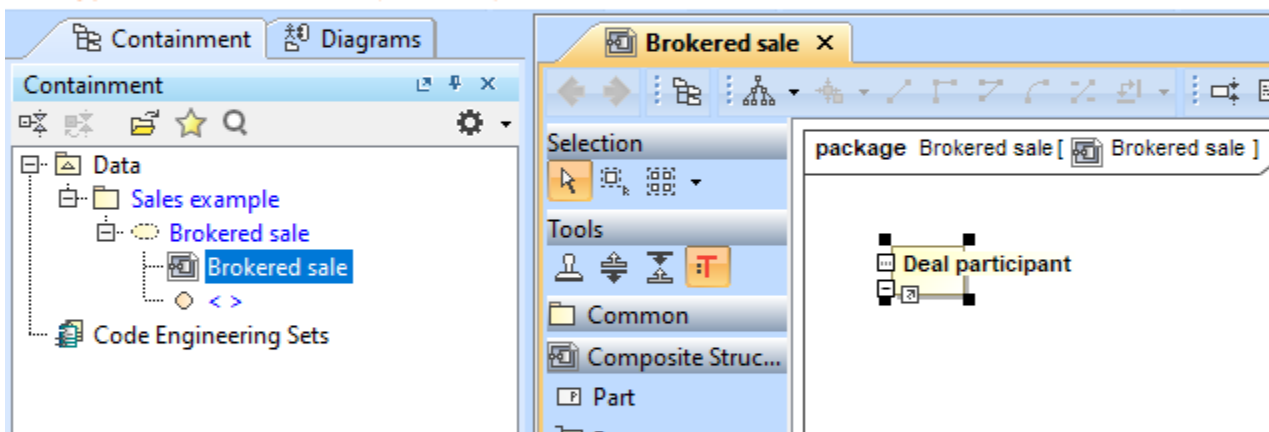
Containment
Diagrams
Containment
Data
Sales example
Brokered sale
Brokered sale
< >
Code Engineering Sets

Brokered sale ×
Selection
Tools
Common
Composite Struc...
Part
package Brokered sale [ Brokered sale ]
Deal participant